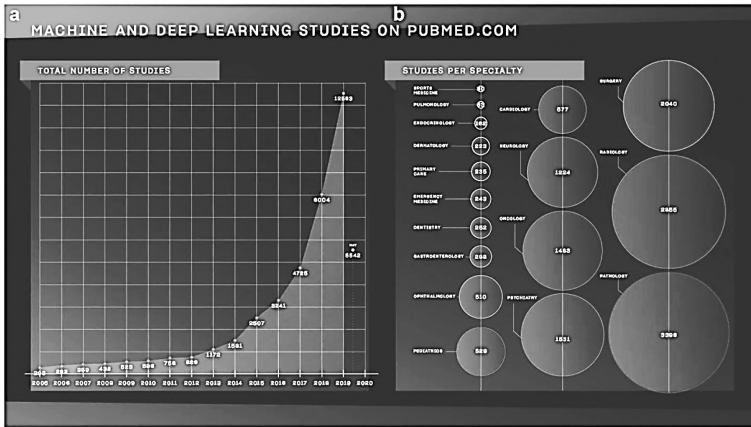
a

b

MACHINE AND DEEP LEARNING STUDIES ON PUBMED.COM

TOTAL NUMBER OF STUDIES

12563

8004

MAY
5542

4785

3341

2507

1581

1172

203 252 269 434 529 596 758 829

2005 2006 2007 2008 2009 2010 2011 2012 2013 2014 2015 2016 2017 2018 2019 2020

STUDIES PER SPECIALTY

SPORTS MEDICINE 0

PULMONOLOGY 6

ENDOCRINOLOGY 262

DERMATOLOGY 223

PRIMARY CARE 235

EMERGENCY MEDICINE 243

DENTISTRY 252

GASTROENTEROLOGY 268

OPHTHALMOLOGY 510

PEDIATRICS 529

CARDIOLOGY 677

NEUROLOGY 1224

ONCOLOGY 1483

PSYCHIATRY 1531

SURGERY 2040

RADIOLOGY 2955

PATHOLOGY 3369